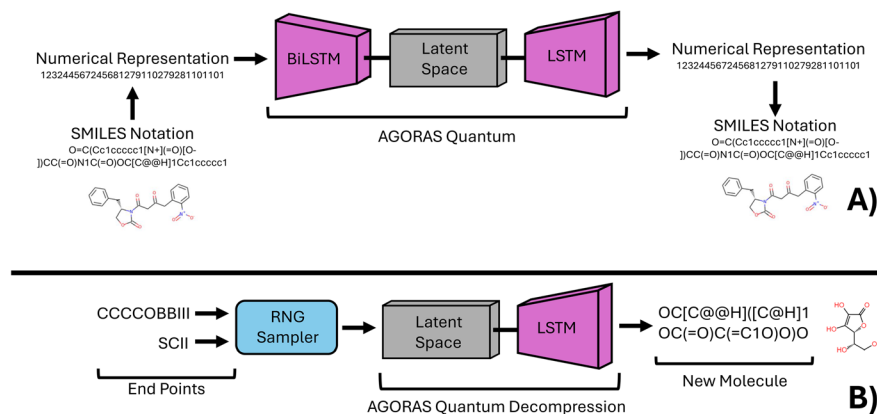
Numerical Representation
12324456724568127911027928110110​1

SMILES Notation
O=C(Cc1ccccc1[N+](=O)[O-])CC(=O)N1C(=O)OC[C@@H]1Cc1ccccc1

BiLSTM

Latent Space

LSTM

AGORAS Quantum

Numerical Representation
12324456724568127911027928110110​1

SMILES Notation
O=C(Cc1ccccc1[N+](=O)[O-])CC(=O)N1C(=O)OC[C@@H]1Cc1ccccc1

A)

CCCCOBBIII

SCII

End Points

RNG Sampler

Latent Space

LSTM

AGORAS Quantum Decompression

OC[C@@H]([C@H]1
OC(=O)C(=C1O)O)O

New Molecule

B)